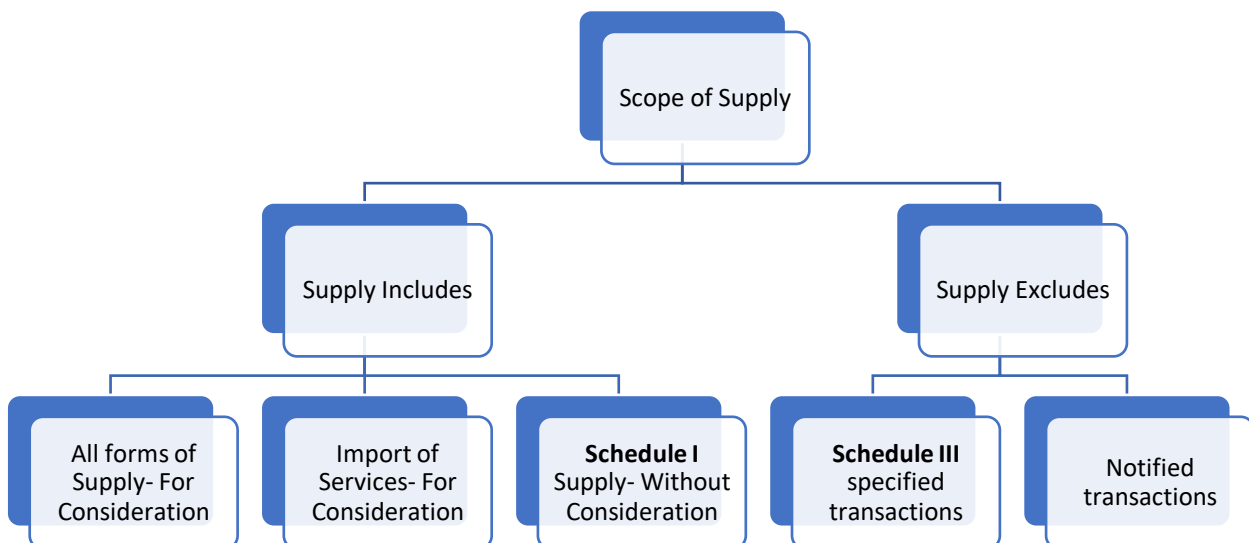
Scope of Supply

Supply Includes

Supply Excludes

All forms of Supply- For Consideration

Import of Services- For Consideration

**Schedule I** Supply- Without Consideration

**Schedule III** specified transactions

Notified transactions